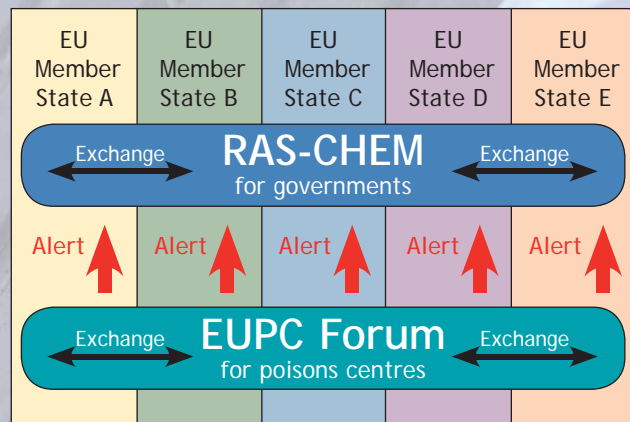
EU Member State A

EU Member State B

EU Member State C

EU Member State D

EU Member State E

Exchange RAS-CHEM for governments Exchange

Alert Alert Alert Alert Alert

Exchange EUPC Forum for poisons centres Exchange